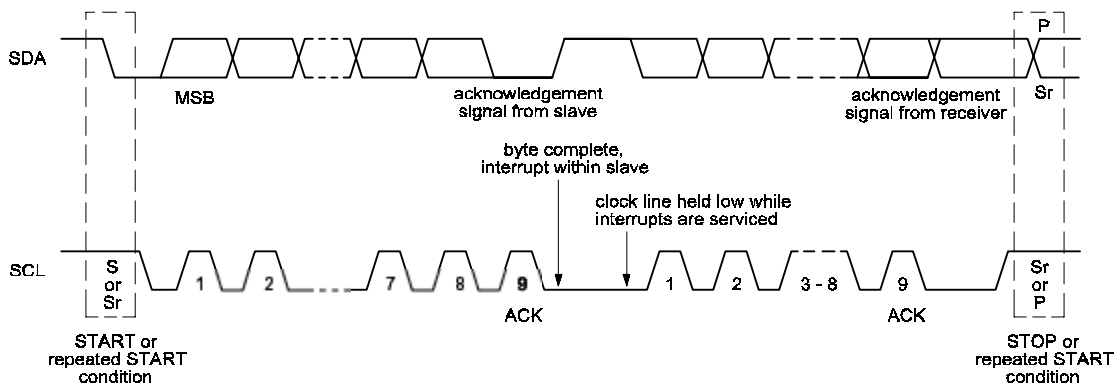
SDA

P

MSB

acknowledgement signal from slave

acknowledgement signal from receiver

Sr

byte complete, interrupt within slave

clock line held low while interrupts are serviced

SCL

S or Sr

1

2

7

8

9

1

2

3 - 8

9

Sr or P

ACK

ACK

START or repeated START condition

STOP or repeated START condition